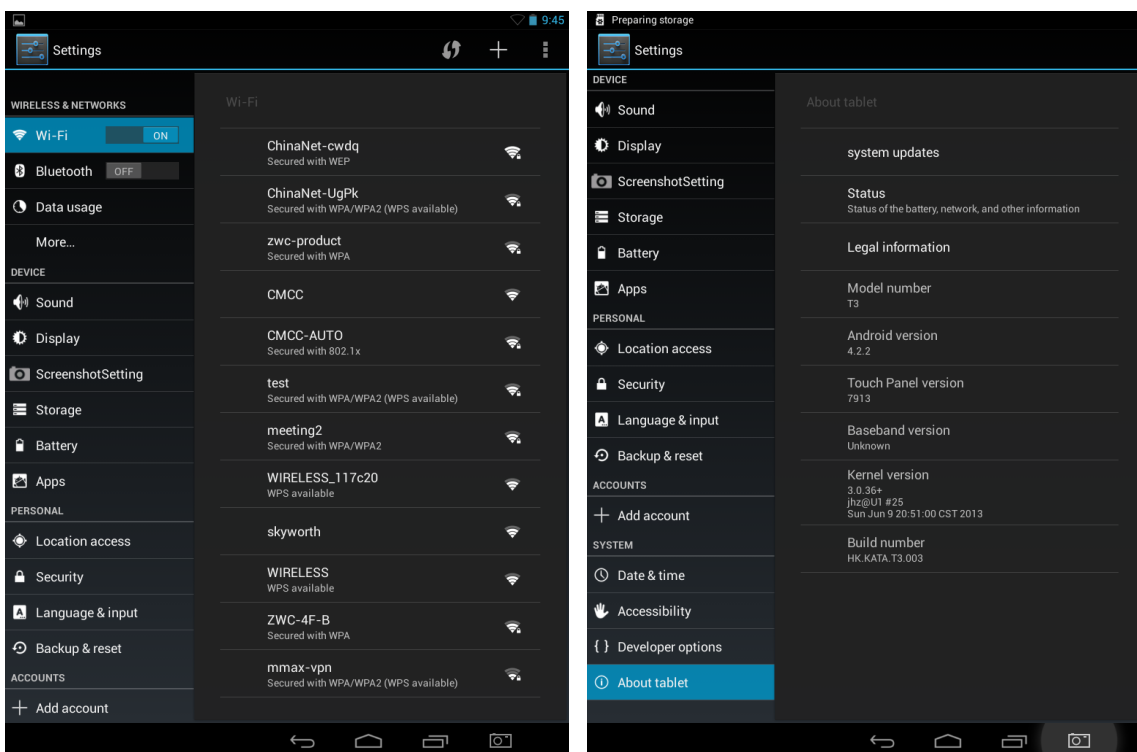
9:45

Settings

WIRELESS & NETWORKS

Wi-Fi ON

Bluetooth OFF

Data usage

More...

DEVICE

Sound

Display

ScreenshotSetting

Storage

Battery

Apps

PERSONAL

Location access

Security

Language & input

Backup & reset

ACCOUNTS

Add account

Wi-Fi

ChinaNet-cwdq
Secured with WEP

ChinaNet-UgPk
Secured with WPA/WPA2 (WPS available)

zwc-product
Secured with WPA

CMCC

CMCC-AUTO
Secured with 802.1x

test
Secured with WPA/WPA2 (WPS available)

meeting2
Secured with WPA/WPA2

WIRELESS_117c20
WPS available

skyworth

WIRELESS
WPS available

ZWC-4F-B
Secured with WPA

mmax-vpn
Secured with WPA/WPA2 (WPS available)

Preparing storage

Settings

DEVICE

Sound

Display

ScreenshotSetting

Storage

Battery

Apps

PERSONAL

Location access

Security

Language & input

Backup & reset

ACCOUNTS

Add account

SYSTEM

Date & time

Accessibility

Developer options

About tablet

About tablet

system updates

Status
Status of the battery, network, and other information

Legal information

Model number
T3

Android version
4.2.2

Touch Panel version
7913

Baseband version
Unknown

Kernel version
3.0.36+
jhz@U1 #25
Sun Jun 9 20:51:00 CST 2013

Build number
HK.KATA.T3.003